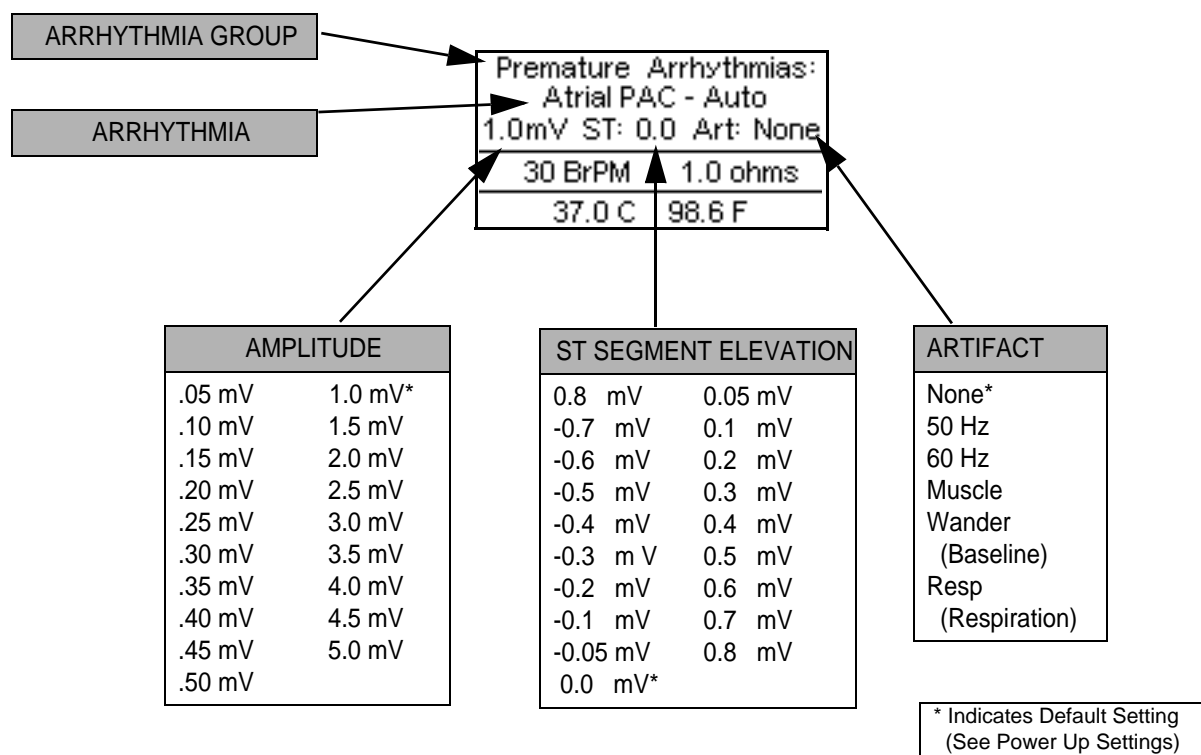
ARRHYTHMIA GROUP

ARRHYTHMIA

Premature Arrhythmias:
Atrial PAC - Auto
1.0mV ST: 0.0 Art: None

| 30 BrPM | 1.0 ohms |
|---|---|
| 37.0 C | 98.6 F |

AMPLITUDE

| | |
|---|---|
| .05 mV | 1.0 mV* |
| .10 mV | 1.5 mV |
| .15 mV | 2.0 mV |
| .20 mV | 2.5 mV |
| .25 mV | 3.0 mV |
| .30 mV | 3.5 mV |
| .35 mV | 4.0 mV |
| .40 mV | 4.5 mV |
| .45 mV | 5.0 mV |
| .50 mV | |

ST SEGMENT ELEVATION

| | |
|---|---|
| 0.8 mV | 0.05 mV |
| -0.7 mV | 0.1 mV |
| -0.6 mV | 0.2 mV |
| -0.5 mV | 0.3 mV |
| -0.4 mV | 0.4 mV |
| -0.3 m V | 0.5 mV |
| -0.2 mV | 0.6 mV |
| -0.1 mV | 0.7 mV |
| -0.05 mV | 0.8 mV |
| 0.0 mV* | |

ARTIFACT

None*
50 Hz
60 Hz
Muscle
Wander
(Baseline)
Resp
(Respiration)

* Indicates Default Setting
(See Power Up Settings)